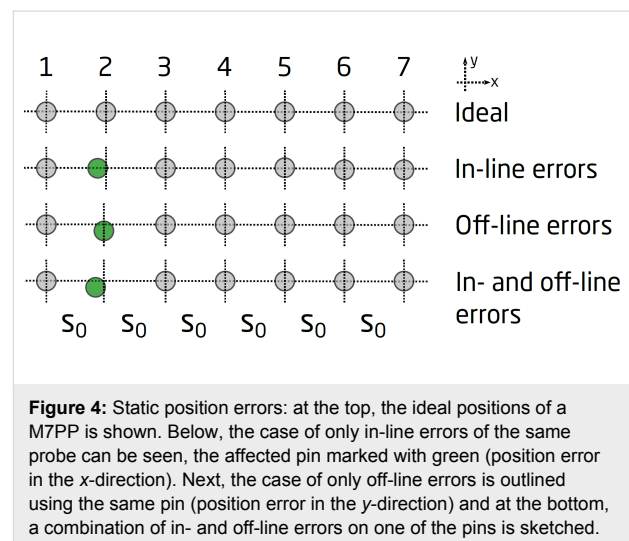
1 2 3 4 5 6 7

y
x

Ideal

In-line errors

Off-line errors

In- and off-line errors

$S_0$ $S_0$ $S_0$ $S_0$ $S_0$ $S_0$

**Figure 4:** Static position errors: at the top, the ideal positions of a M7PP is shown. Below, the case of only in-line errors of the same probe can be seen, the affected pin marked with green (position error in the *x*-direction). Next, the case of only off-line errors is outlined using the same pin (position error in the *y*-direction) and at the bottom, a combination of in- and off-line errors on one of the pins is sketched.